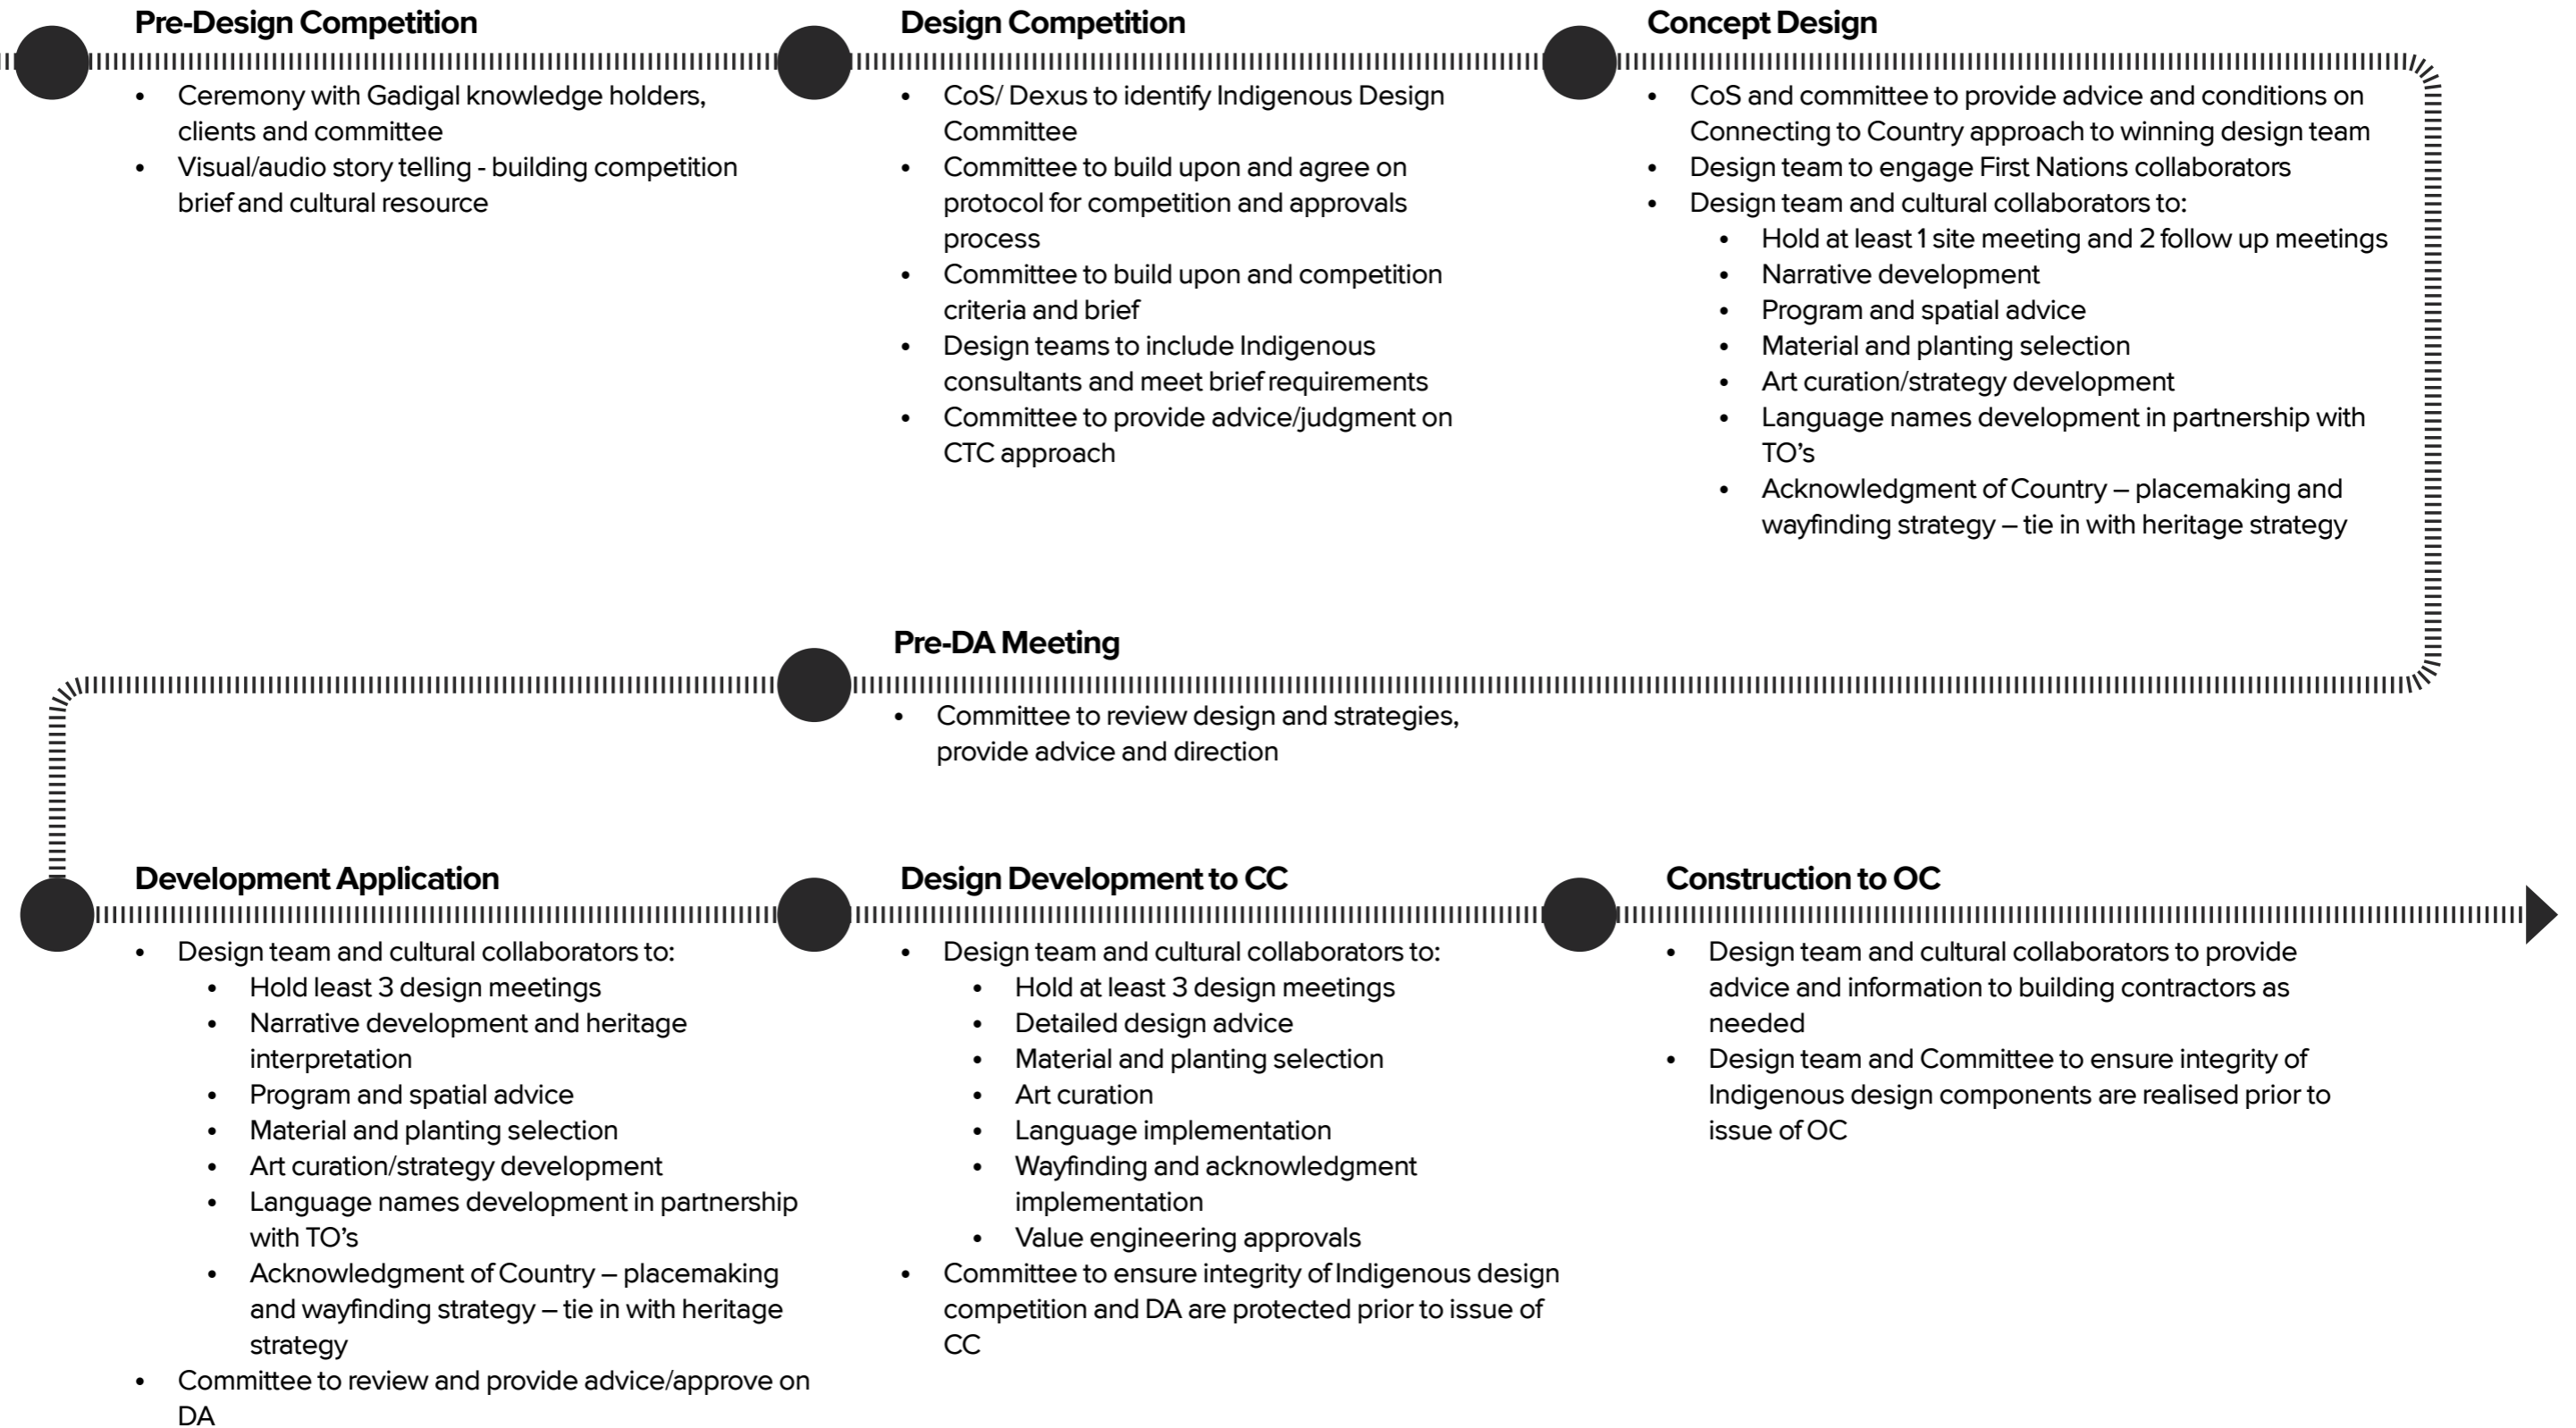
**Pre-Design Competition**

- Ceremony with Gadigal knowledge holders, clients and committee
- Visual/audio story telling - building competition brief and cultural resource

**Design Competition**

- CoS/ Dexus to identify Indigenous Design Committee
- Committee to build upon and agree on protocol for competition and approvals process
- Committee to build upon and competition criteria and brief
- Design teams to include Indigenous consultants and meet brief requirements
- Committee to provide advice/judgment on CTC approach

**Concept Design**

- CoS and committee to provide advice and conditions on Connecting to Country approach to winning design team
- Design team to engage First Nations collaborators
- Design team and cultural collaborators to:
  - Hold at least 1 site meeting and 2 follow up meetings
  - Narrative development
  - Program and spatial advice
  - Material and planting selection
  - Art curation/strategy development
  - Language names development in partnership with TO's
  - Acknowledgment of Country – placemaking and wayfinding strategy – tie in with heritage strategy

**Pre-DA Meeting**

- Committee to review design and strategies, provide advice and direction

**Development Application**

- Design team and cultural collaborators to:
  - Hold least 3 design meetings
  - Narrative development and heritage interpretation
  - Program and spatial advice
  - Material and planting selection
  - Art curation/strategy development
  - Language names development in partnership with TO's
  - Acknowledgment of Country – placemaking and wayfinding strategy – tie in with heritage strategy
- Committee to review and provide advice/approve on DA

**Design Development to CC**

- Design team and cultural collaborators to:
  - Hold at least 3 design meetings
  - Detailed design advice
  - Material and planting selection
  - Art curation
  - Language implementation
  - Wayfinding and acknowledgment implementation
  - Value engineering approvals
- Committee to ensure integrity of Indigenous design competition and DA are protected prior to issue of CC

**Construction to OC**

- Design team and cultural collaborators to provide advice and information to building contractors as needed
- Design team and Committee to ensure integrity of Indigenous design components are realised prior to issue of OC